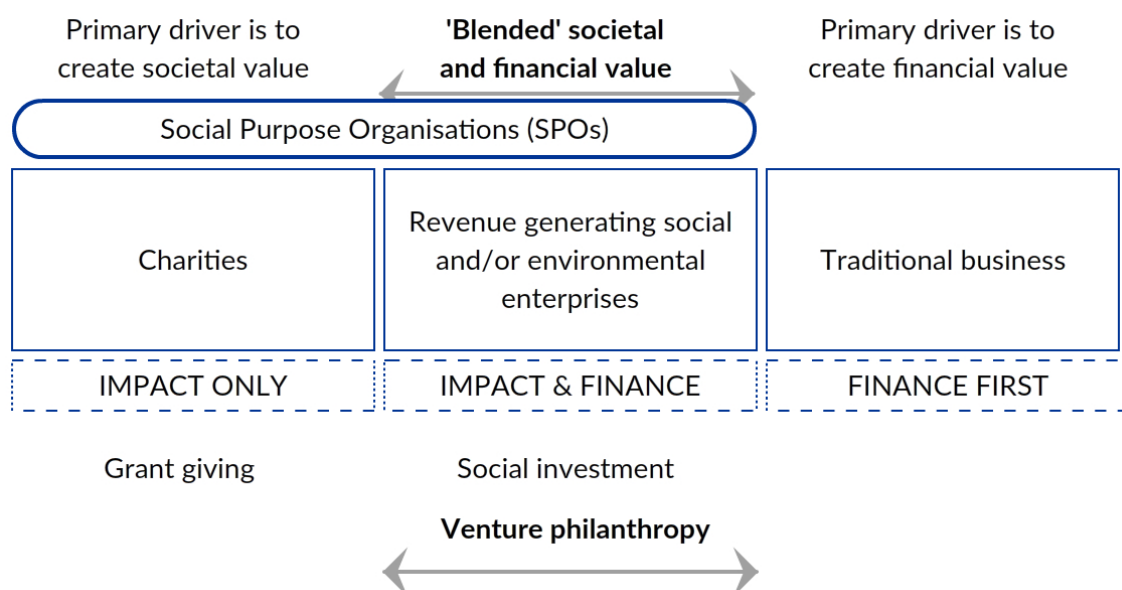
Primary driver is to create societal value

'Blended' societal and financial value

Primary driver is to create financial value

Social Purpose Organisations (SPOs)

Charities

Revenue generating social and/or environmental enterprises

Traditional business

IMPACT ONLY

IMPACT & FINANCE

FINANCE FIRST

Grant giving

Social investment

Venture philanthropy